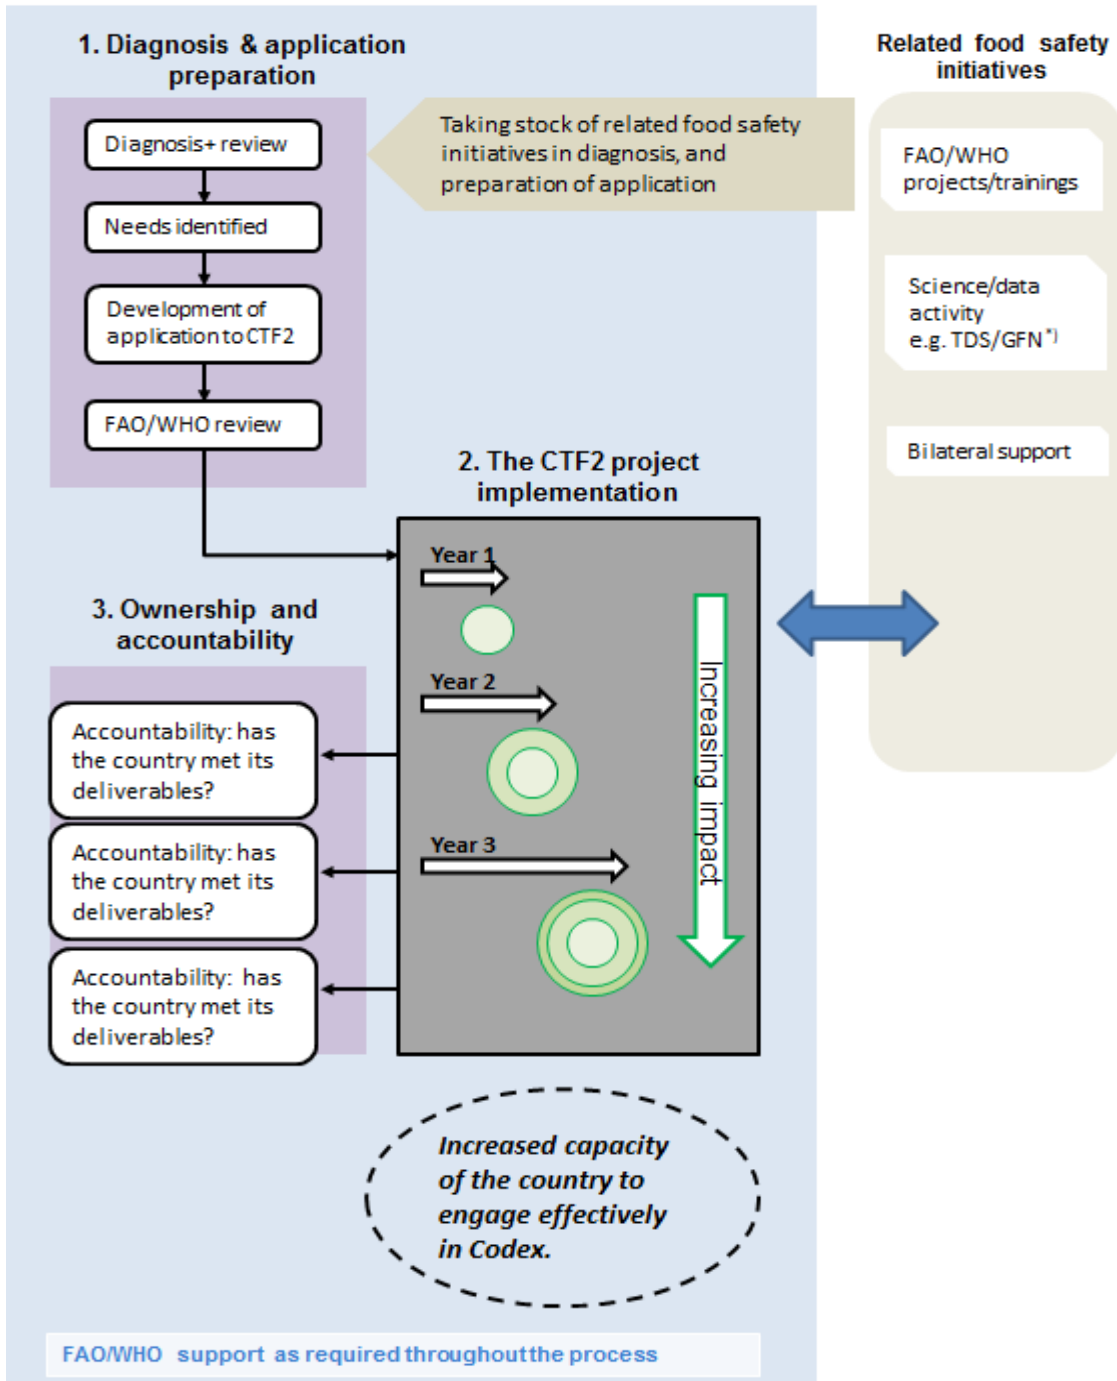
1. Diagnosis & application preparation

Diagnosis+ review

Needs identified

Development of application to CTF2

FAO/WHO review

Taking stock of related food safety initiatives in diagnosis, and preparation of application

Related food safety initiatives

FAO/WHO projects/trainings

Science/data activity e.g. TDS/GFN $^{*)}$

Bilateral support

2. The CTF2 project implementation

Year 1

Year 2

Year 3

Increasing impact

3. Ownership and accountability

Accountability: has the country met its deliverables?

Accountability: has the country met its deliverables?

Accountability: has the country met its deliverables?

Increased capacity of the country to engage effectively in Codex.

FAO/WHO support as required throughout the process